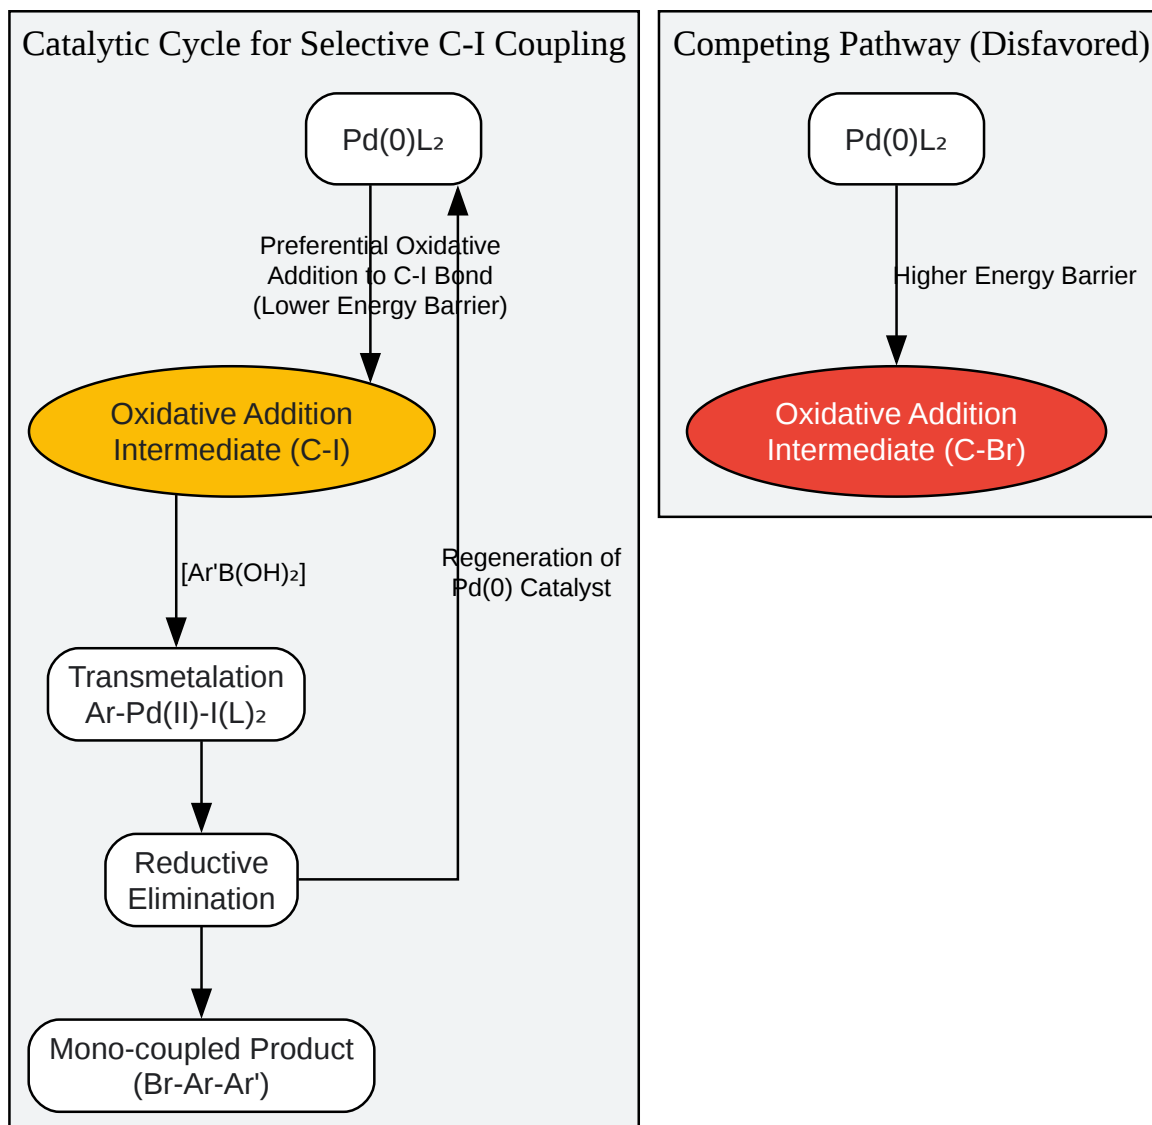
Catalytic Cycle for Selective C-I Coupling

$Pd(0)L_2$

Preferential Oxidative Addition to C-I Bond (Lower Energy Barrier)

Oxidative Addition Intermediate (C-I)

$[Ar'B(OH)_2]$

Transmetalation $Ar-Pd(II)-I(L)_2$

Reductive Elimination

Mono-coupled Product (Br-Ar-Ar')

Regeneration of Pd(0) Catalyst

Competing Pathway (Disfavored)

$Pd(0)L_2$

Higher Energy Barrier

Oxidative Addition Intermediate (C-Br)